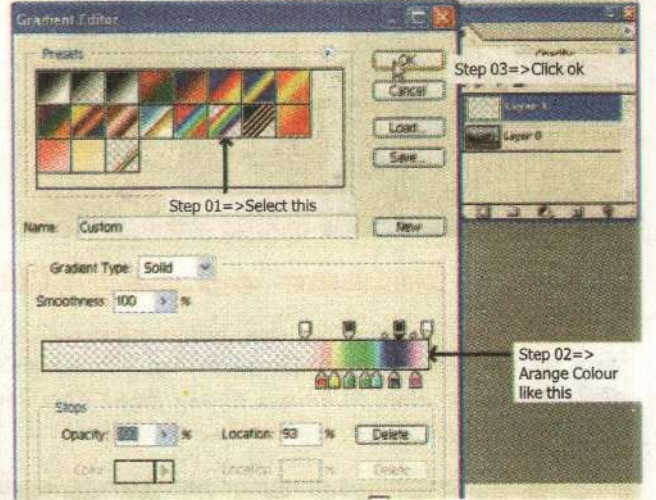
Gradient Editor

Presets

OK

Step 03=>Click ok

Cancel

Load...

Save...

Opacity

Layer 1

Layer 0

Step 01=>Select this

Name: Custom

New

Gradient Type: Solid

Smoothness: 100 %

Step 02=> Arange Colour like this

Stops

Opacity: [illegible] %

Location: 93 %

Delete

Color:

Location: %

Delete